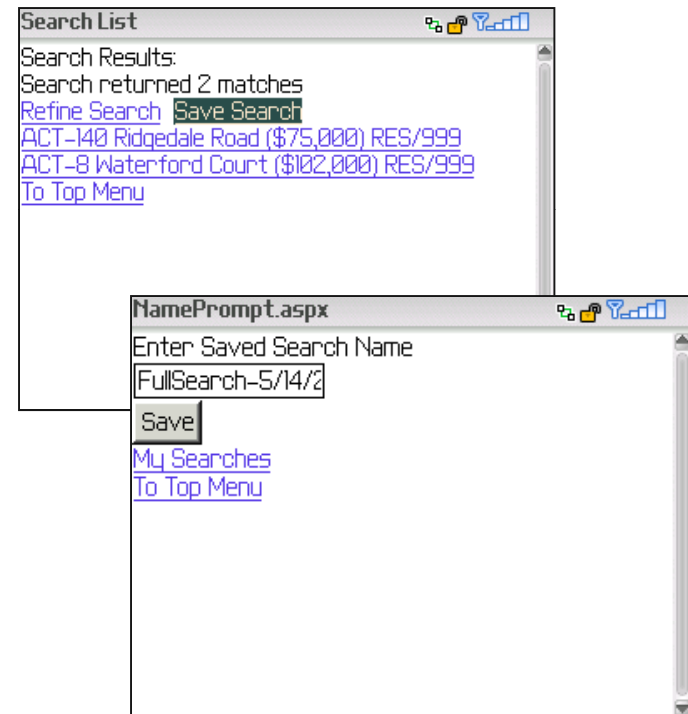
Search List

Search Results:
Search returned 2 matches
Refine Search Save Search
ACT-140 Ridgedale Road ($75,000) RES/999
ACT-8 Waterford Court ($102,000) RES/999
To Top Menu

NamePrompt.aspx

Enter Saved Search Name
FullSearch-5/14/2
Save
My Searches
To Top Menu